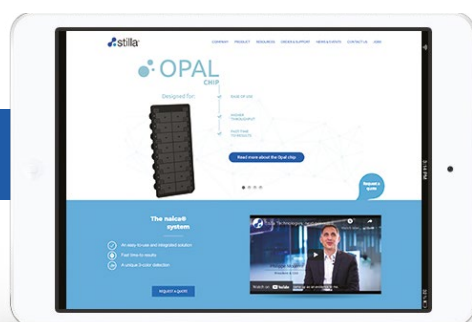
stilla

COMPANY PRODUCT RESOURCES ORDERS & SUPPORT NEWS & EVENTS CONTACT US JOBS

OPAL CHIP

Designed for:

EASE OF USE

HIGHER THROUGHPUT

FAST TIME TO RESULTS

Read more about the Opal chip

Request a quote

The naica® system

An easy to use and integrated solution

Fast time to results

A unique 3 color detection

Request a quote

Stilla Technologies

Watch on YouTube